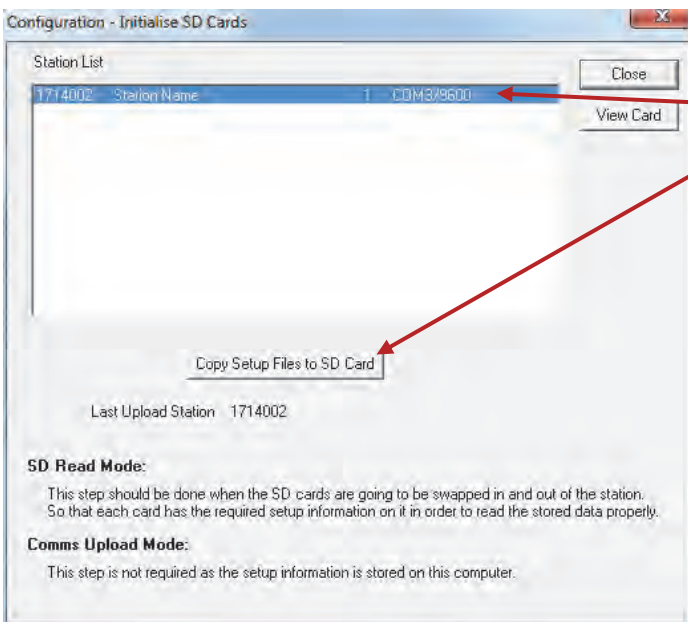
Configuration - Initialise SD Cards

X

Station List

Close

View Card

1714002 Station Name 1 COM3/9600

Copy Setup Files to SD Card

Last Upload Station 1714002

SD Read Mode:

This step should be done when the SD cards are going to be swapped in and out of the station. So that each card has the required setup information on it in order to read the stored data properly.

Comms Upload Mode:

This step is not required as the setup information is stored on this computer.